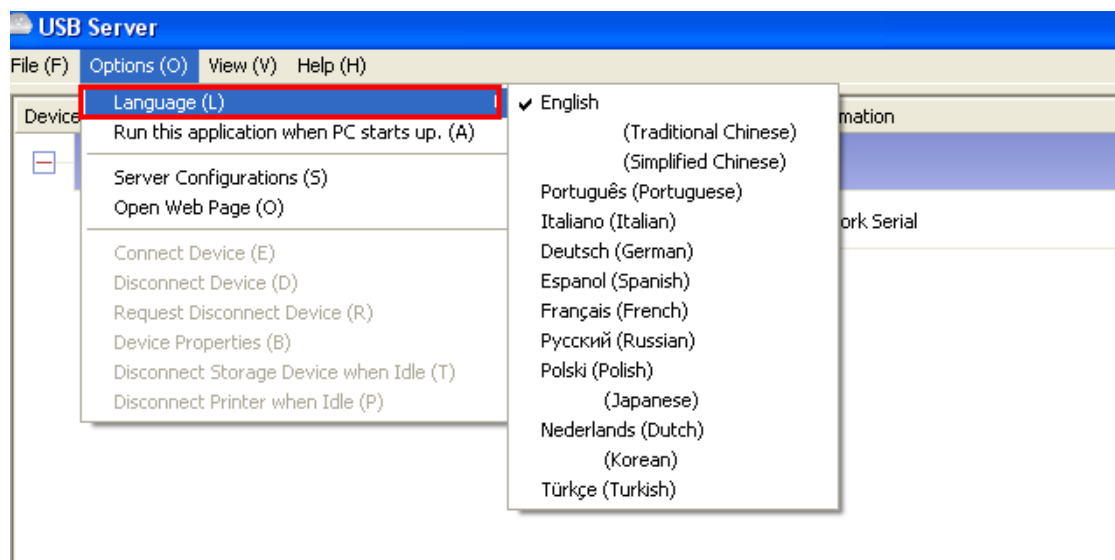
USB Server

File (F) Options (O) View (V) Help (H)

Device

Language (L)
Run this application when PC starts up. (A)
Server Configurations (S)
Open Web Page (O)
Connect Device (E)
Disconnect Device (D)
Request Disconnect Device (R)
Device Properties (B)
Disconnect Storage Device when Idle (T)
Disconnect Printer when Idle (P)

✔ English
(Traditional Chinese)
(Simplified Chinese)
Português (Portuguese)
Italiano (Italian)
Deutsch (German)
Espanol (Spanish)
Français (French)
Русский (Russian)
Polski (Polish)
(Japanese)
Nederlands (Dutch)
(Korean)
Türkçe (Turkish)

mation

ork Serial